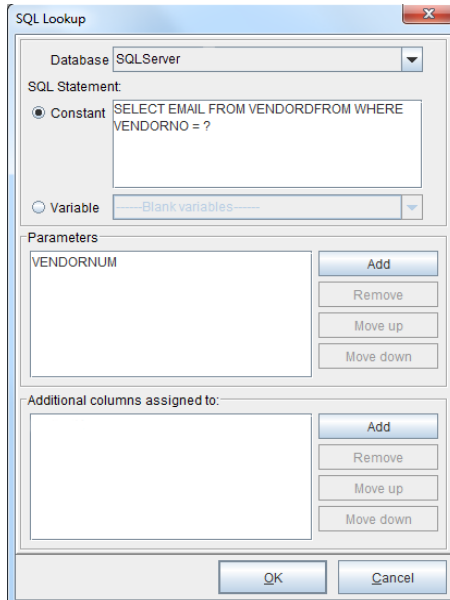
SQL Lookup

Database SQLServer

SQL Statement:

Constant SELECT EMAIL FROM VENDORDFROM WHERE VENDORNO = ?

Variable ------Blank variables------

Parameters

VENDORNUM

Add

Remove

Move up

Move down

Additional columns assigned to:

Add

Remove

Move up

Move down

OK

Cancel